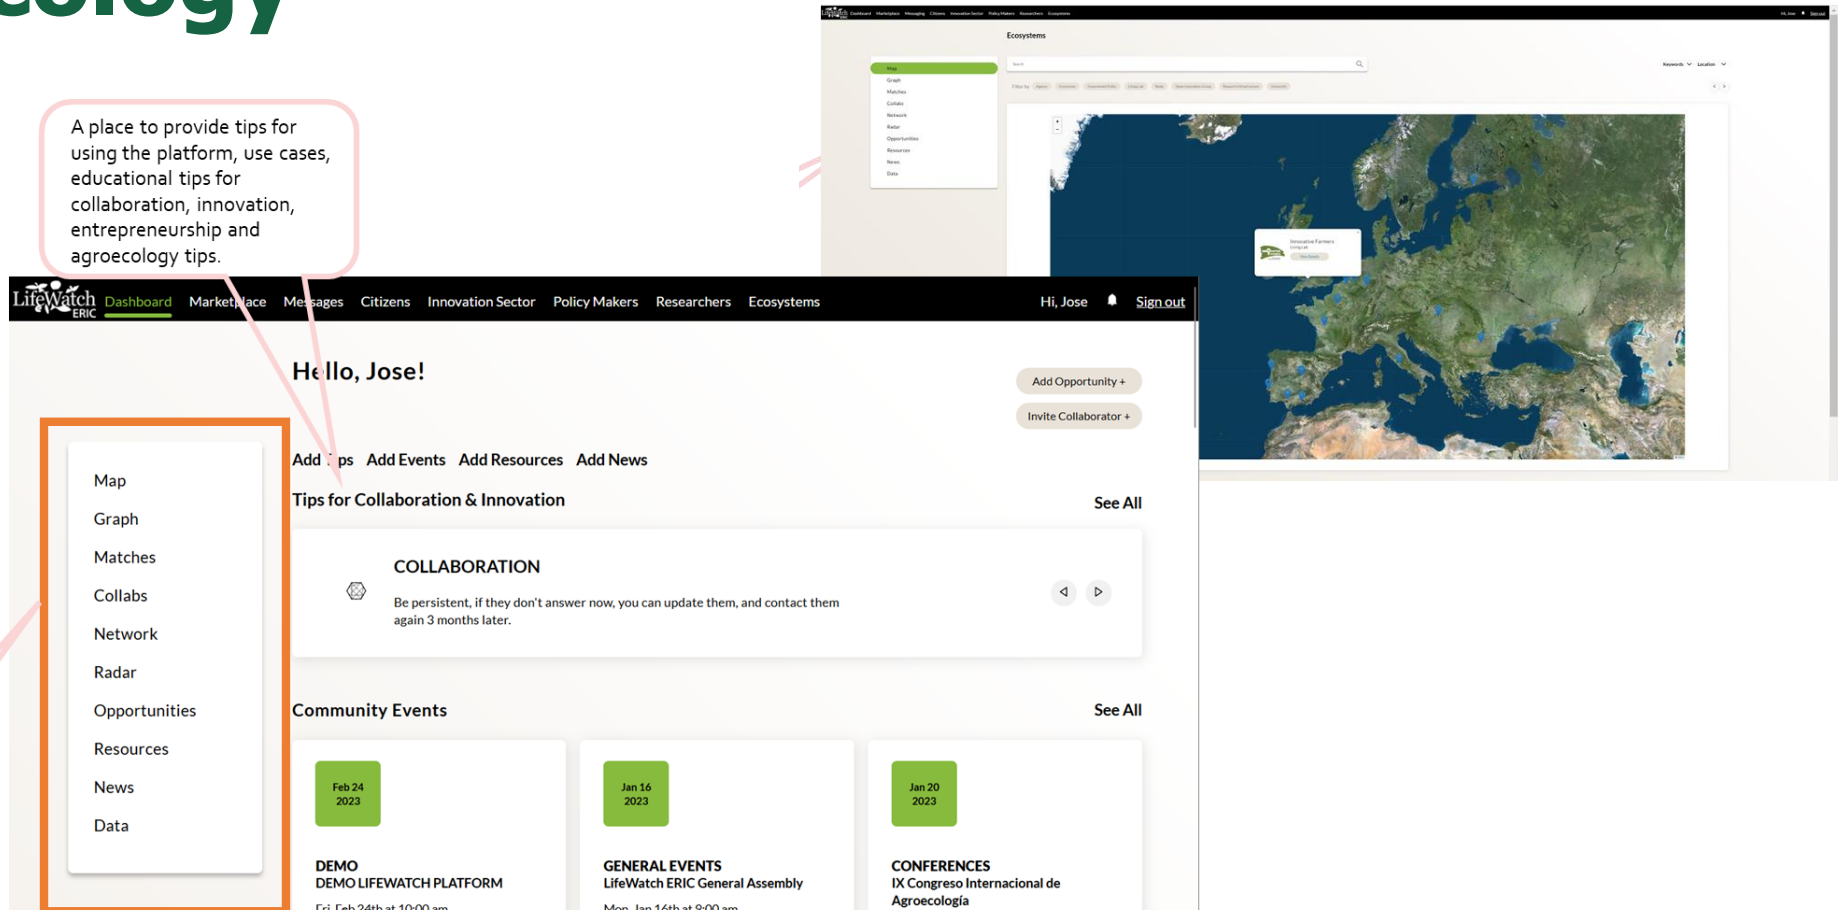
ecology

A place to provide tips for using the platform, use cases, educational tips for collaboration, innovation, entrepreneurship and agroecology tips.

Ecosystems

Map
Graph
Matches
Collabs
Network
Radar
Opportunities
Resources
News
Data

Innovative Farmers

LifeWatch ERIC Dashboard Marketplace Messages Citizens Innovation Sector Policy Makers Researchers Ecosystems Hi, Jose Sign out

Hello, Jose!

Add Opportunity +
Invite Collaborator +

Add Tips Add Events Add Resources Add News

Tips for Collaboration & Innovation
See All

COLLABORATION
Be persistent, if they don't answer now, you can update them, and contact them again 3 months later.

Community Events
See All

Feb 24 2023
DEMO
DEMO LIFEWATCH PLATFORM
Fri, Feb 24th at 10:00 am

Jan 16 2023
GENERAL EVENTS
LifeWatch ERIC General Assembly
Mon, Jan 16th at 9:00 am

Jan 20 2023
CONFERENCES
IX Congreso Internacional de Agroecología

Map
Graph
Matches
Collabs
Network
Radar
Opportunities
Resources
News
Data